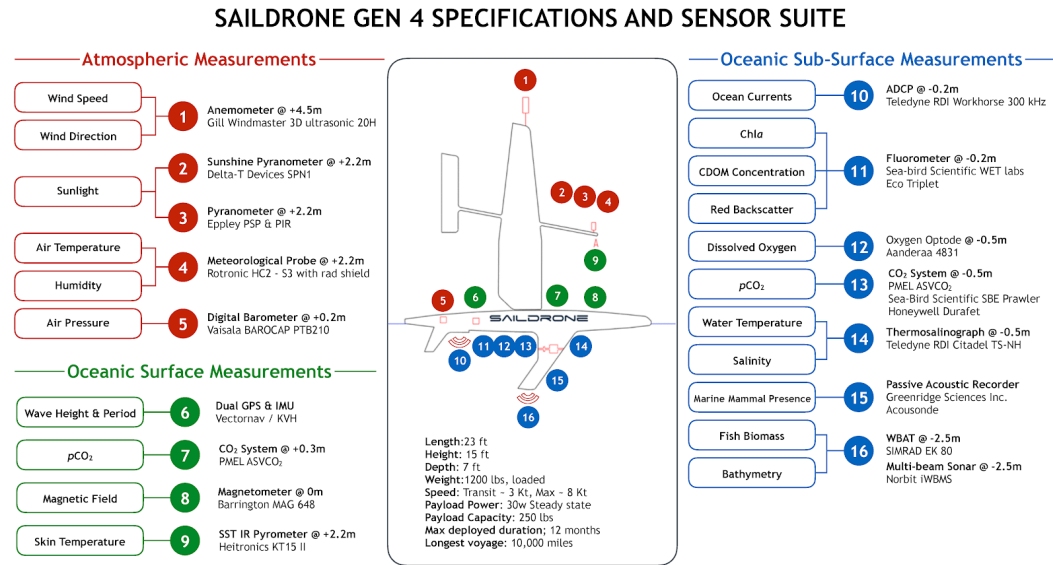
SAILDRONE GEN 4 SPECIFICATIONS AND SENSOR SUITE

Atmospheric Measurements

Wind Speed
Wind Direction
1 Anemometer @ +4.5m
Gill Windmaster 3D ultrasonic 20H

Sunlight
2 Sunshine Pyranometer @ +2.2m
Delta-T Devices SPN1
3 Pyranometer @ +2.2m
Eppley PSP & PIR

Air Temperature
Humidity
4 Meteorological Probe @ +2.2m
Rotronic HC2 - S3 with rad shield

Air Pressure
5 Digital Barometer @ +0.2m
Vaisala BAROCAP PTB210

Oceanic Surface Measurements

Wave Height & Period
6 Dual GPS & IMU
Vectornav / KVH

$p$CO₂
7 CO₂ System @ +0.3m
PMEL ASVCO₂

Magnetic Field
8 Magnetometer @ 0m
Barrington MAG 648

Skin Temperature
9 SST IR Pyrometer @ +2.2m
Heitronics KT15 II

1 2 3 4 9 5 6 7 8 SAILDRONE 10 11 12 13 14 15 16

Length: 23 ft
Height: 15 ft
Depth: 7 ft
Weight: 1200 lbs, loaded
Speed: Transit ~ 3 Kt, Max ~ 8 Kt
Payload Power: 30w Steady state
Payload Capacity: 250 lbs
Max deployed duration: 12 months
Longest voyage: 10,000 miles

Oceanic Sub-Surface Measurements

Ocean Currents
10 ADCP @ -0.2m
Teledyne RDI Workhorse 300 kHz

Chl$a$
CDOM Concentration
Red Backscatter
11 Fluorometer @ -0.2m
Sea-bird Scientific WET labs
Eco Triplet

Dissolved Oxygen
12 Oxygen Optode @ -0.5m
Aanderaa 4831

$p$CO₂
13 CO₂ System @ -0.5m
PMEL ASVCO₂
Sea-Bird Scientific SBE Prawler
Honeywell Durafet

Water Temperature
Salinity
14 Thermosalinograph @ -0.5m
Teledyne RDI Citadel TS-NH

Marine Mammal Presence
15 Passive Acoustic Recorder
Greenridge Sciences Inc.
Acousonde

Fish Biomass
Bathymetry
16 WBAT @ -2.5m
SIMRAD EK 80
Multi-beam Sonar @ -2.5m
Norbit iWBMS